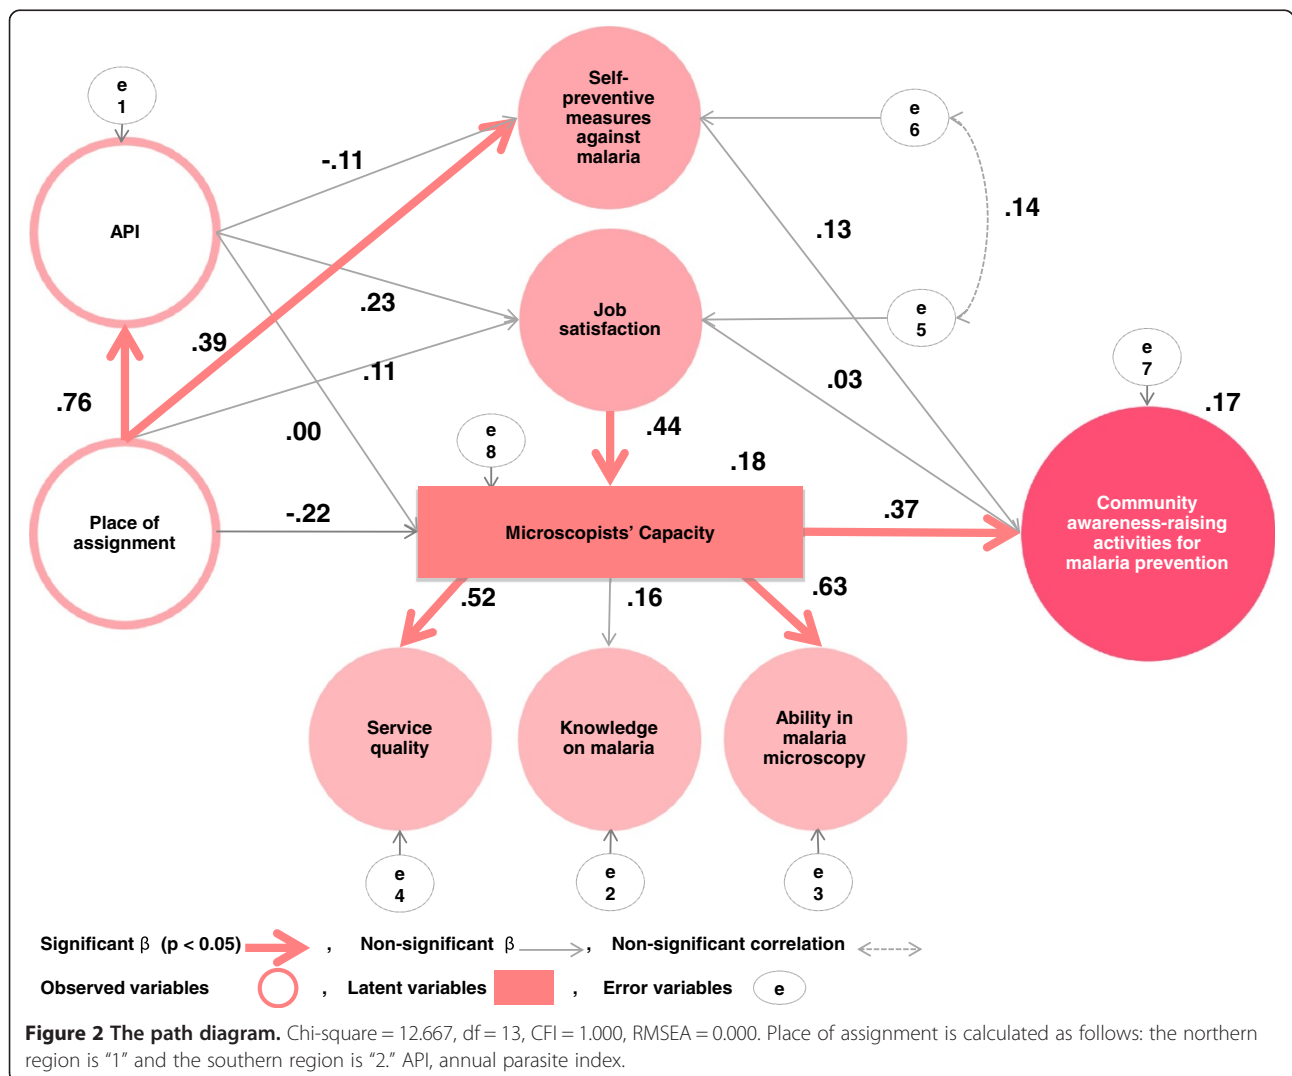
e 1

API

-.11

.39

.23

.11

.76

.00

Self-preventive measures against malaria

e 6

.14

.13

Job satisfaction

e 5

.03

e 7

.17

.44

e 8

.18

Place of assignment

-.22

Microscopists' Capacity

.37

Community awareness-raising activities for malaria prevention

.52

.16

.63

Service quality

Knowledge on malaria

Ability in malaria microscopy

e 4

e 2

e 3

Significant β (p < 0.05) , Non-significant β , Non-significant correlation

Observed variables , Latent variables , Error variables e

**Figure 2 The path diagram.** Chi-square = 12.667, df = 13, CFI = 1.000, RMSEA = 0.000. Place of assignment is calculated as follows: the northern region is "1" and the southern region is "2." API, annual parasite index.